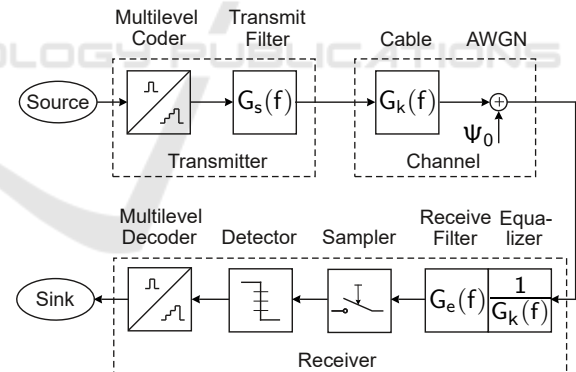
Multilevel Coder
Transmit Filter
Cable
AWGN
OLOGY PUBLICATIONS
Source
$G_s(f)$
$G_k(f)$
$\Psi_0$
Transmitter
Channel
Multilevel Decoder
Detector
Sampler
Receive Filter
Equalizer
Sink
$G_e(f)$
$\frac{1}{G_k(f)}$
Receiver